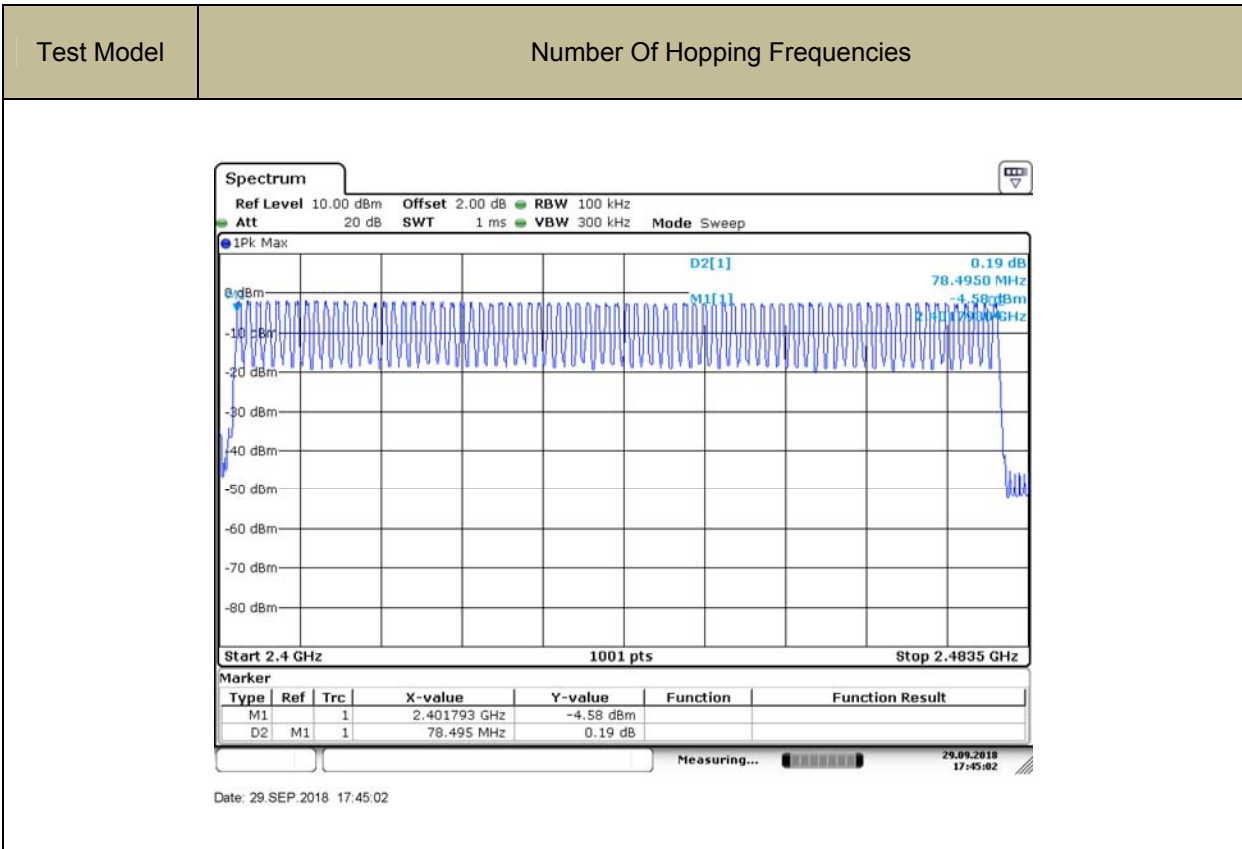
| Test Model | Number Of Hopping Frequencies |
|---|---|

Spectrum

Ref Level 10.00 dBm Offset 2.00 dB RBW 100 kHz
Att 20 dB SWT 1 ms VBW 300 kHz Mode Sweep

1Pk Max

D2[1] 0.19 dB
78.4950 MHz

M1[1] -4.58 dBm
2.401793 GHz

0 dBm
-10 dBm
-20 dBm
-30 dBm
-40 dBm
-50 dBm
-60 dBm
-70 dBm
-80 dBm

Start 2.4 GHz 1001 pts Stop 2.4835 GHz

Marker

| Type | Ref | Trc | X-value | Y-value | Function | Function Result |
|---|---|---|---|---|---|---|
| M1 | | 1 | 2.401793 GHz | -4.58 dBm | | |
| D2 | M1 | 1 | 78.495 MHz | 0.19 dB | | |

Measuring... 29.09.2018 17:45:02

Date: 29.SEP.2018 17:45:02